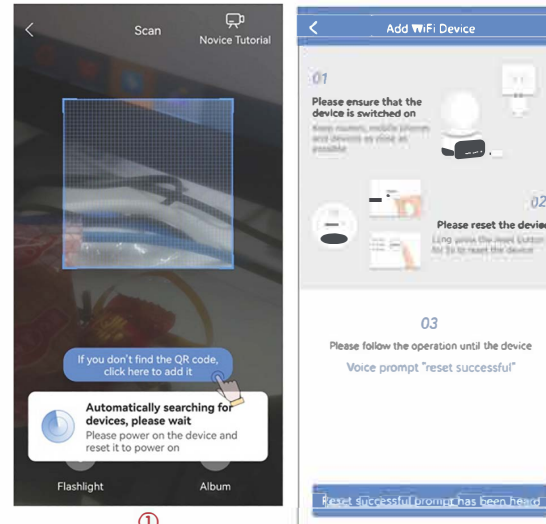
Scan

Novice Tutorial

If you don't find the QR code, click here to add it

Automatically searching for devices, please wait

Please power on the device and reset it to power on

Flashlight

Album

①

Add WiFi Device

01

Please ensure that the device is switched on

Keep router, mobile phone and devices as close as possible

02

Please reset the device

Long press the reset button for 5s to reset the device

03

Please follow the operation until the device

Voice prompt "reset successful"

Reset successful prompt has been heard